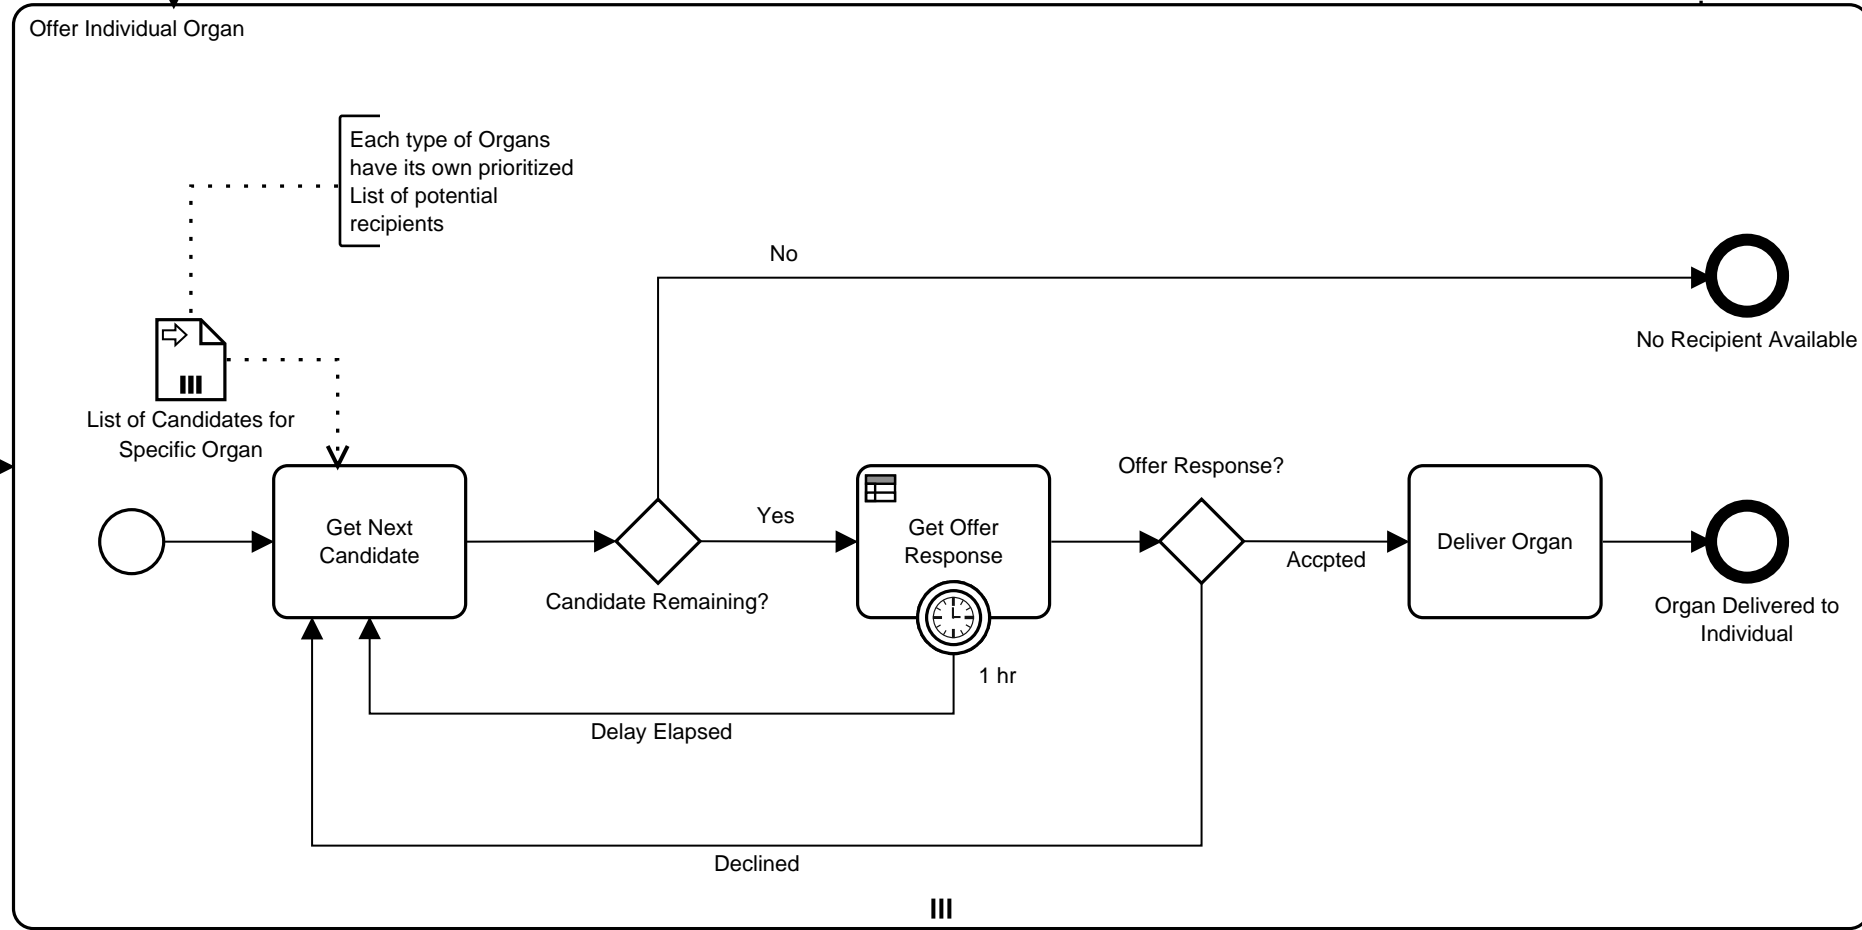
Offer Individual Organ

Each type of Organs have its own prioritized List of potential recipients

No

No Recipient Available

List of Candidates for Specific Organ

Get Next Candidate

Candidate Remaining?

Yes

Get Offer Response

1 hr

Offer Response?

Accpted

Deliver Organ

Organ Delivered to Individual

Delay Elapsed

Declined